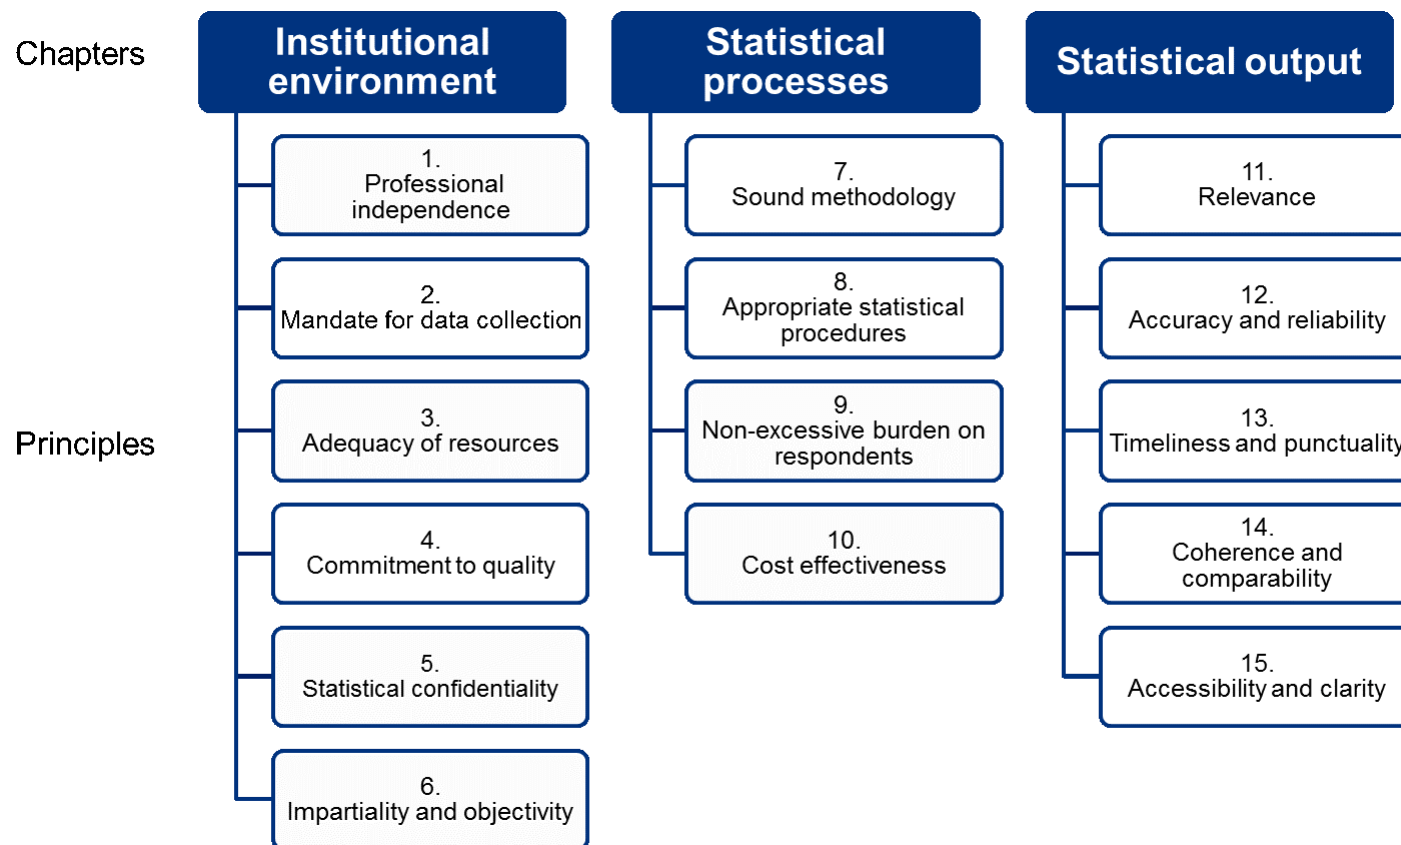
Chapters

Principles

Institutional environment

1.
Professional independence

2.
Mandate for data collection

3.
Adequacy of resources

4.
Commitment to quality

5.
Statistical confidentiality

6.
Impartiality and objectivity

Statistical processes

7.
Sound methodology

8.
Appropriate statistical procedures

9.
Non-excessive burden on respondents

10.
Cost effectiveness

Statistical output

11.
Relevance

12.
Accuracy and reliability

13.
Timeliness and punctuality

14.
Coherence and comparability

15.
Accessibility and clarity